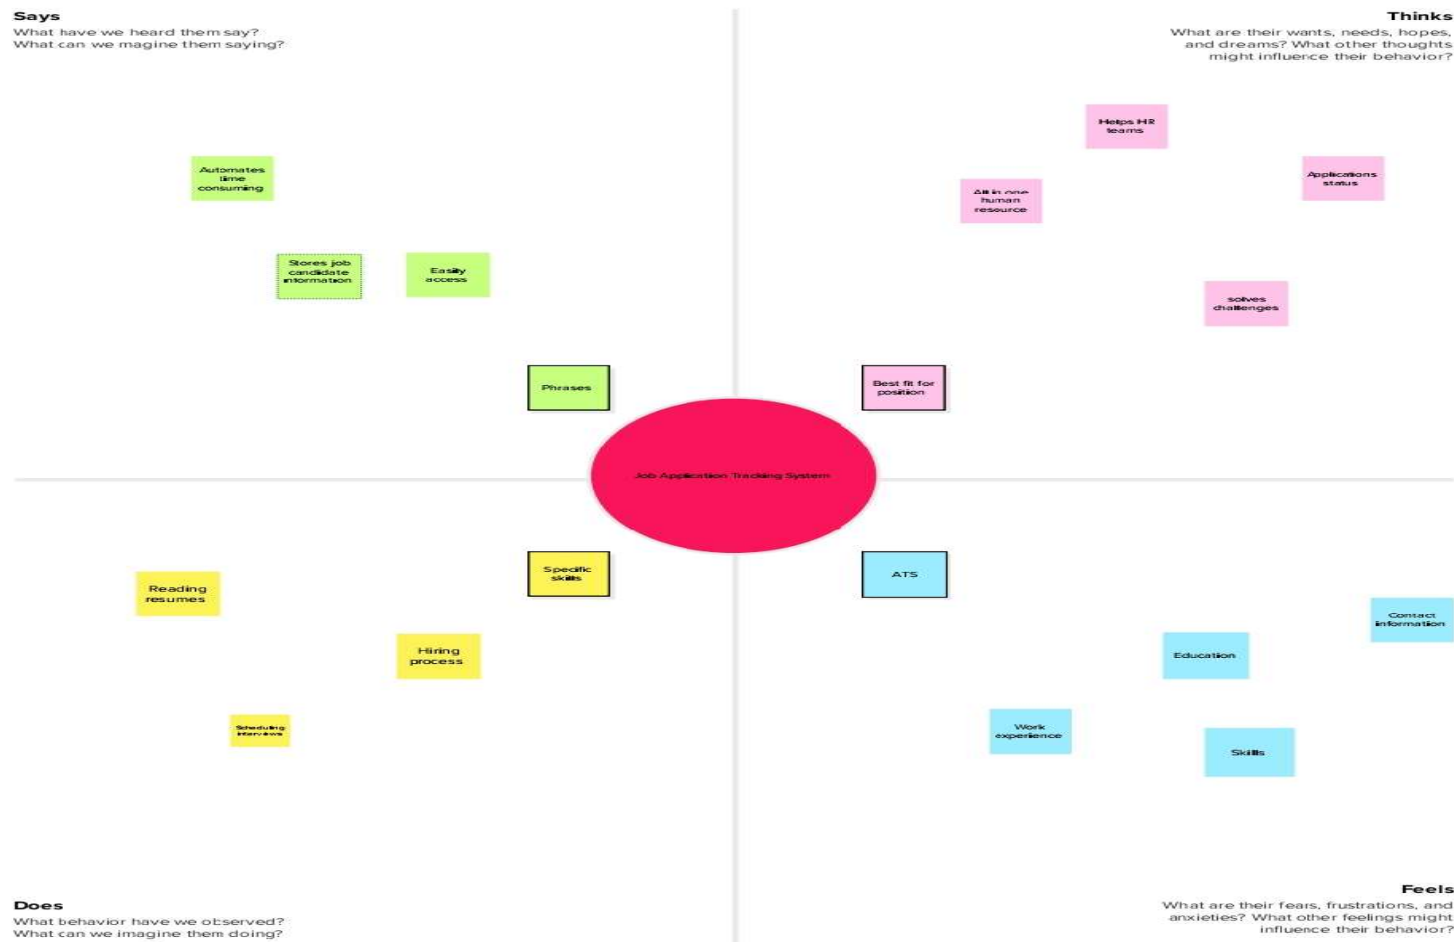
Says
What have we heard them say?
What can we magine them saying?

Automates time consuming

Stores job candidate information

Easily access

Phrases

Thinks
What are their wants, needs, hopes, and dreams? What other thoughts might influence their behavior?

Helps HR teams

All in one human resource

Applications status

solves challenges

Best fit for position

Job Application Tracking System

Specific skills

Reading resumes

Hiring process

Scheduling interviews

ATS

Contact information

Education

Work experience

Skills

Does
What behavior have we observed?
What can we imagine them doing?

Feels
What are their fears, frustrations, and anxieties? What other feelings might influence their behavior?